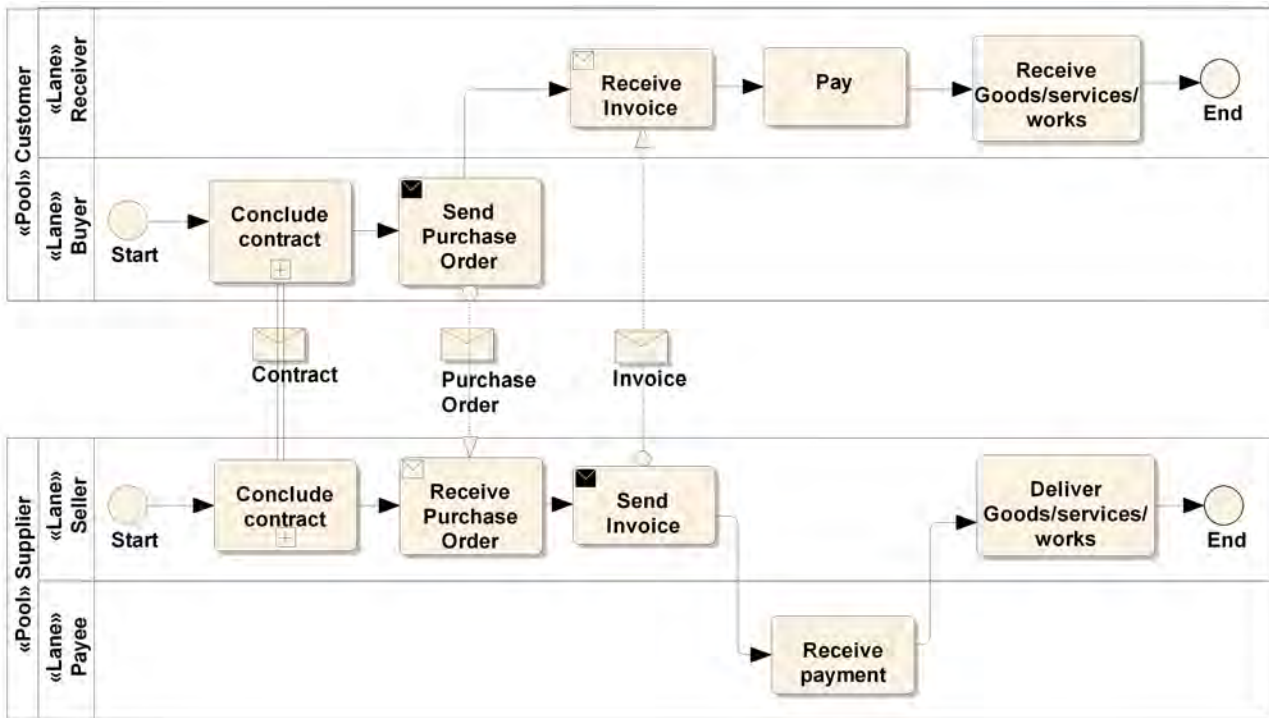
«Pool» Customer

«Lane» Receiver

Receive Invoice

Pay

Receive Goods/services/ works

End

«Lane» Buyer

Start

Conclude contract

Send Purchase Order

Contract

Purchase Order

Invoice

«Pool» Supplier

«Lane» Seller

Start

Conclude contract

Receive Purchase Order

Send Invoice

Deliver Goods/services/ works

End

«Lane» Payee

Receive payment